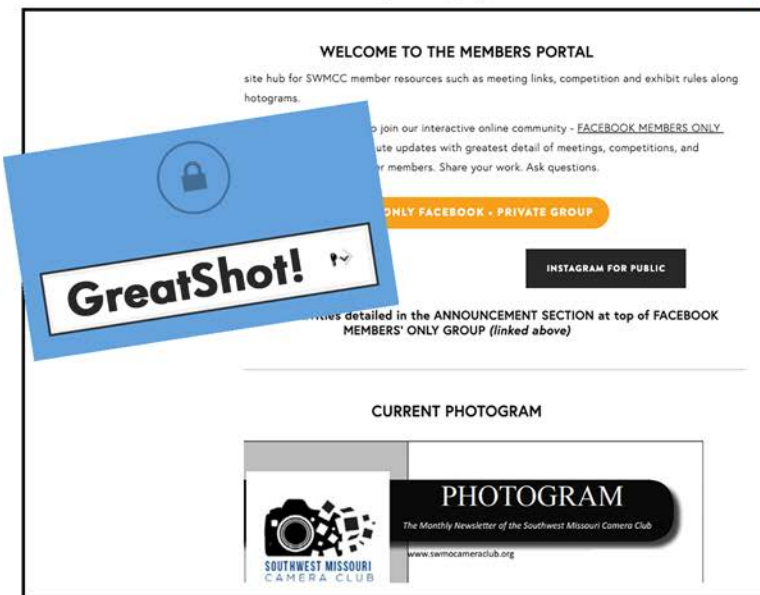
WELCOME TO THE MEMBERS PORTAL

site hub for SWMCC member resources such as meeting links, competition and exhibit rules along hotograms.

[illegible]o join our interactive online community - FACEBOOK MEMBERS ONLY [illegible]ute updates with greatest detail of meetings, competitions, and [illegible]r members. Share your work. Ask questions.

GreatShot!

ONLY FACEBOOK - PRIVATE GROUP

INSTAGRAM FOR PUBLIC

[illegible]ities detailed in the ANNOUNCEMENT SECTION at top of FACEBOOK MEMBERS' ONLY GROUP *(linked above)*

CURRENT PHOTOGRAM

PHOTOGRAM

The Monthly Newsletter of the Southwest Missouri Camera Club

www.swmocameraclub.org

SOUTHWEST MISSOURI CAMERA CLUB